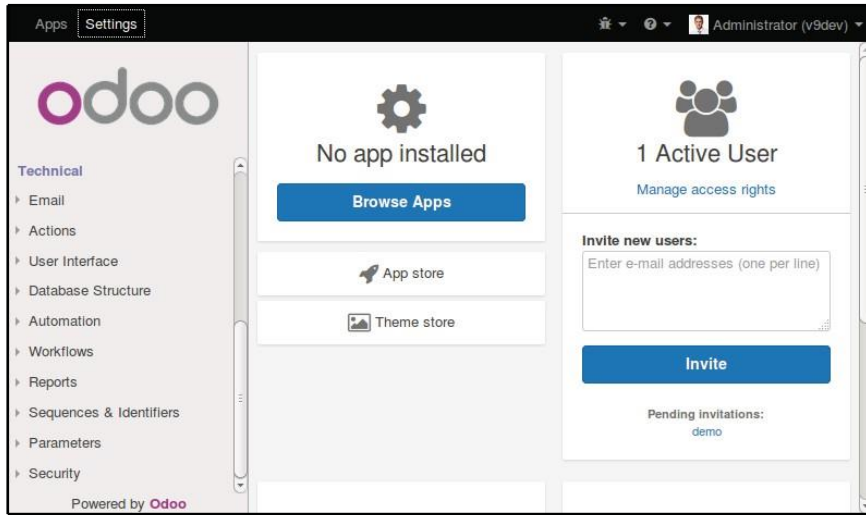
Apps Settings

Administrator (v9dev)

odoo

Technical
Email
Actions
User Interface
Database Structure
Automation
Workflows
Reports
Sequences & Identifiers
Parameters
Security

Powered by Odoo

No app installed

Browse Apps

App store

Theme store

1 Active User

Manage access rights

Invite new users:

Enter e-mail addresses (one per line)

Invite

Pending invitations:
demo